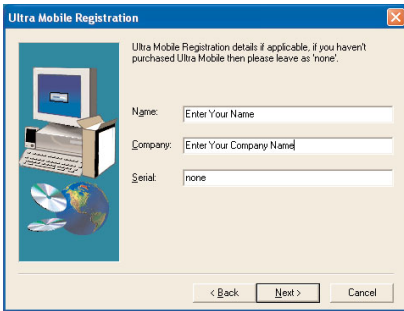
Ultra Mobile Registration

Ultra Mobile Registration details if applicable, if you haven't purchased Ultra Mobile then please leave as 'none'.

Name: Enter Your Name

Company: Enter Your Company Name

Serial: none

< Back
Next >
Cancel